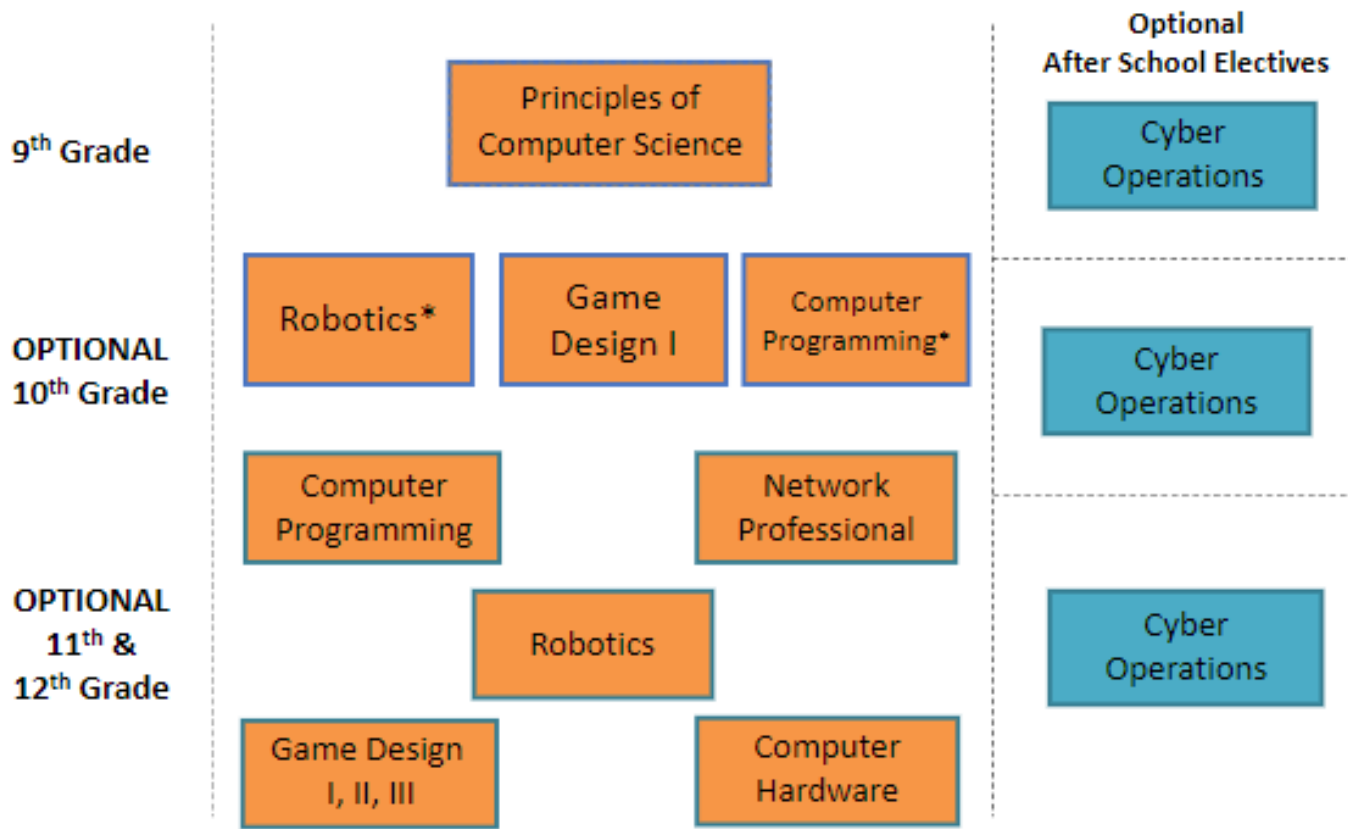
Optional
After School Electives

9$^{th}$ Grade

Principles of Computer Science

Cyber Operations

OPTIONAL
10$^{th}$ Grade

Robotics*

Game Design I

Computer Programming*

Cyber Operations

OPTIONAL
11$^{th}$ &
12$^{th}$ Grade

Computer Programming

Network Professional

Robotics

Cyber Operations

Game Design I, II, III

Computer Hardware